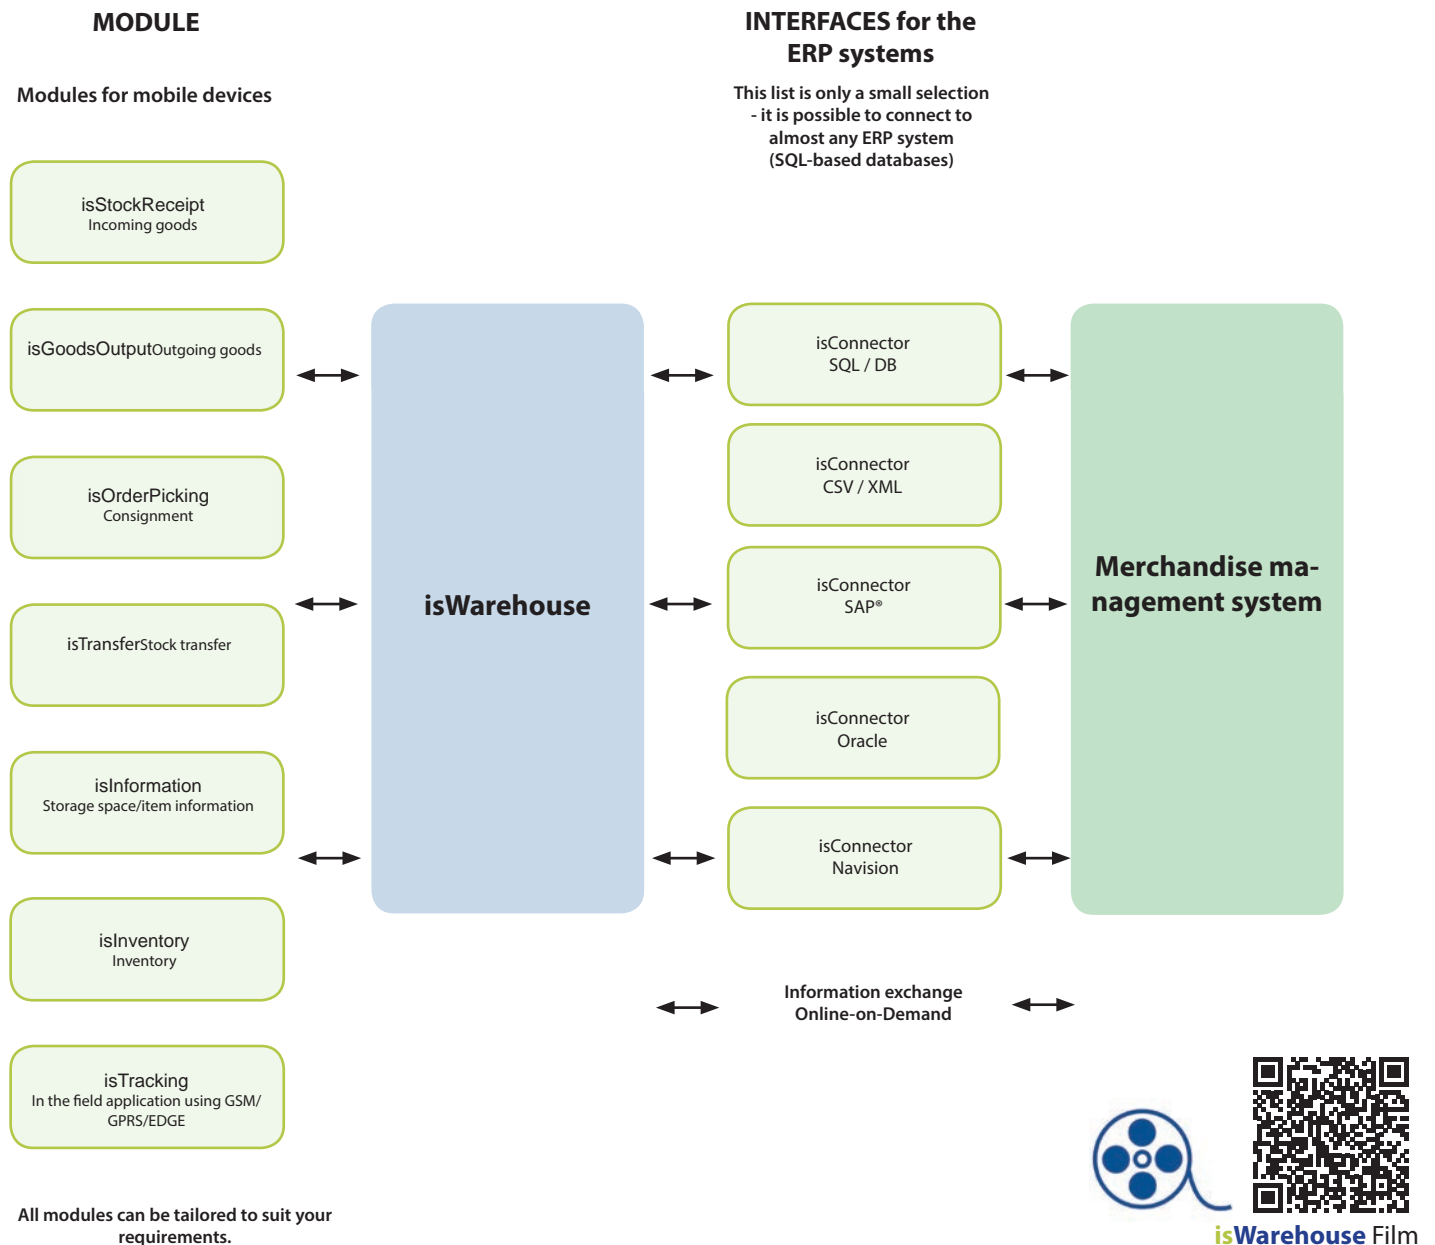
MODULE

Modules for mobile devices

isStockReceipt
Incoming goods

isGoodsOutputOutgoing goods

isOrderPicking
Consignment

isTransferStock transfer

isInformation
Storage space/item information

isInventory
Inventory

isTracking
In the field application using GSM/GPRS/EDGE

All modules can be tailored to suit your requirements.

isWarehouse

INTERFACES for the ERP systems

This list is only a small selection - it is possible to connect to almost any ERP system (SQL-based databases)

isConnector
SQL / DB

isConnector
CSV / XML

isConnector
SAP®

isConnector
Oracle

isConnector
Navision

Information exchange
Online-on-Demand

Merchandise management system

isWarehouse Film